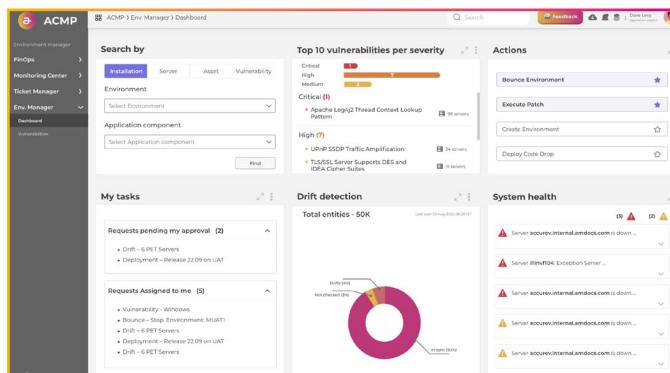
ACMP
ACMP > Env. Manager > Dashboard
Search
Feedback
Dave Levy

Environment manager
FinOps
Monitoring Center
Ticket Manager
Env. Manager
Dashboard
Vulnerabilities

Search by
Installation
Server
Asset
Vulnerability
Environment
Select Environment
Application component
Select Application component
Find

Top 10 vulnerabilities per severity
Critical 1
High 7
Medium 2
Critical (1)
Apache Log4j2 Thread Context Lookup Pattern
98 servers
High (7)
UPnP SSDP Traffic Amplification
34 servers
TLS/SSL Server Supports DES and IDEA Cipher Suites
15 servers

Actions
Bounce Environment
Execute Patch
Create Environment
Deploy Code Drop

My tasks
Requests pending my approval (2)
Drift – 6 PET Servers
Deployment – Release 22.09 on UAT
Requests Assigned to me (5)
Vulnerability - Windows
Bounce - Stop. Environment: MUAT1
Drift – 6 PET Servers
Deployment – Release 22.09 on UAT
Drift – 6 PET Servers

Drift detection
Total entities - 50K
Drifts (5%)
Not checked (5%)
In sync (90%)

System health
(5) (2)
Server accurev.internal.amdocs.com is down...
Server illmf104: Exception Server ...
Server accurev.internal.amdocs.com is down...
Server accurev.internal.amdocs.com is down...
Server accurev.internal.amdocs.com is down...